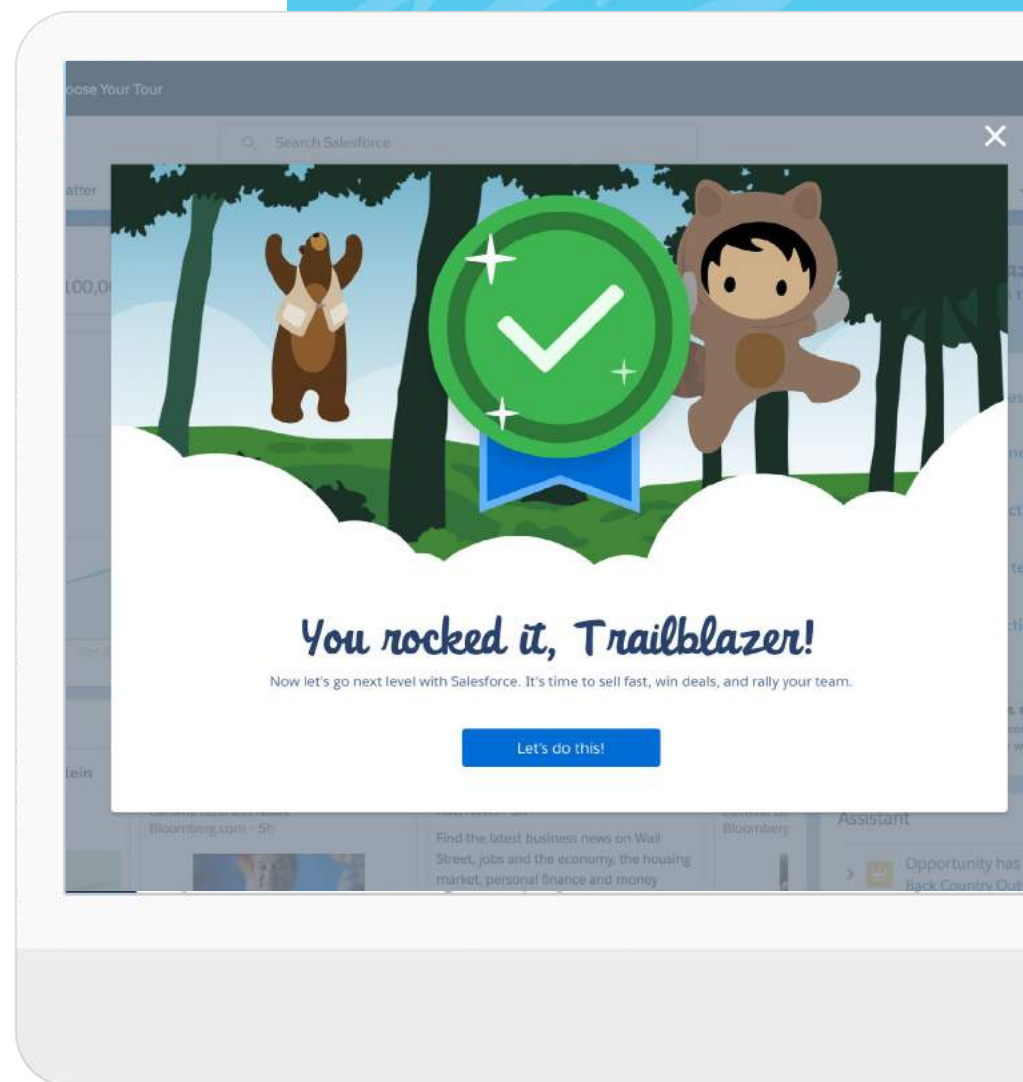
oose Your Tour

Search Salesforce

atter

100,0

You rocked it, Trailblazer!

Now let's go next level with Salesforce. It's time to sell fast, win deals, and rally your team.

Let's do this!

tein

Bloomberg.com - 5h

Find the latest business news on Wall Street, jobs and the economy, the housing market, personal finance and money

Bloomberg

Assistant

Opportunity has

Back Country Out